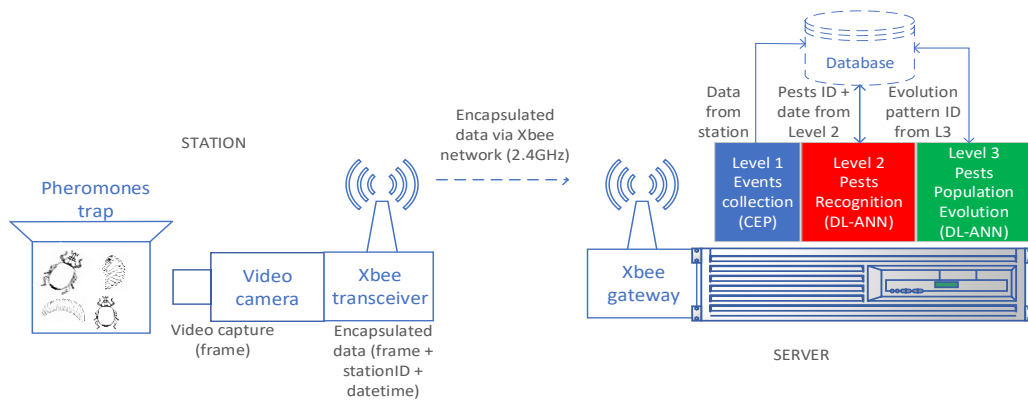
Database

Data from station

Pests ID + date from Level 2

Evolution pattern ID from L3

STATION

Encapsulated data via Xbee network (2.4GHz)

Level 1 Events collection (CEP)

Level 2 Pests Recognition (DL-ANN)

Level 3 Pests Population Evolution (DL-ANN)

Pheromones trap

Video camera

Xbee transceiver

Xbee gateway

Video capture (frame)

Encapsulated data (frame + stationID + datetime)

SERVER